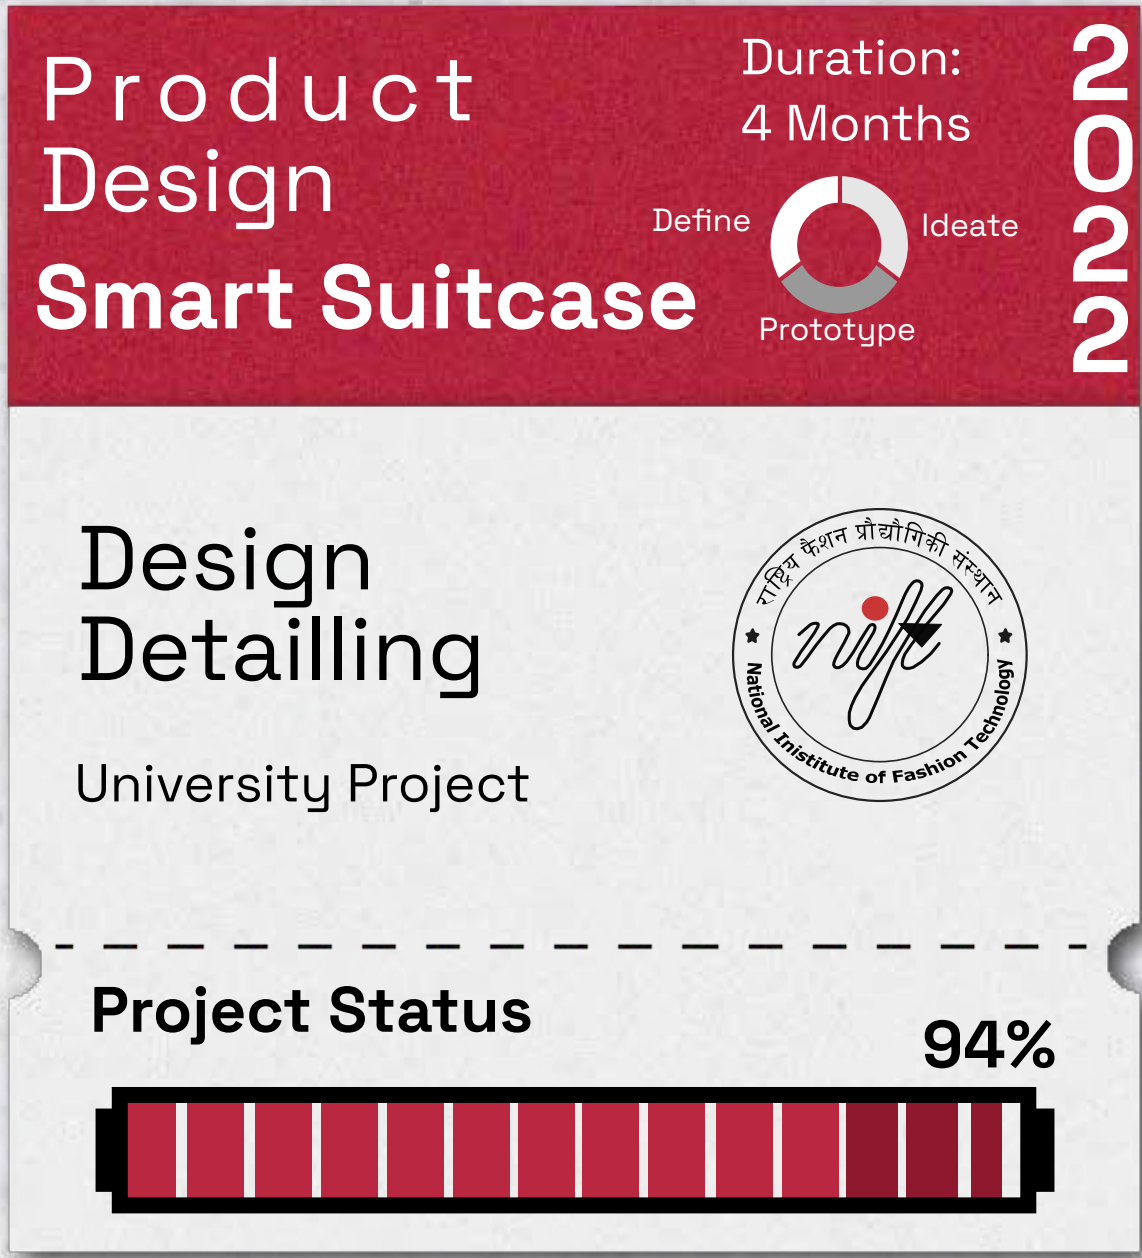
Product Design

Smart Suitcase

Duration:
4 Months

Define

Ideate

Prototype

2
0
2
2

Design Detailling

University Project

राष्ट्रिय फैशन प्रौद्योगिकी संस्थान
nift
National Institute of Fashion Technology

Project Status

94%